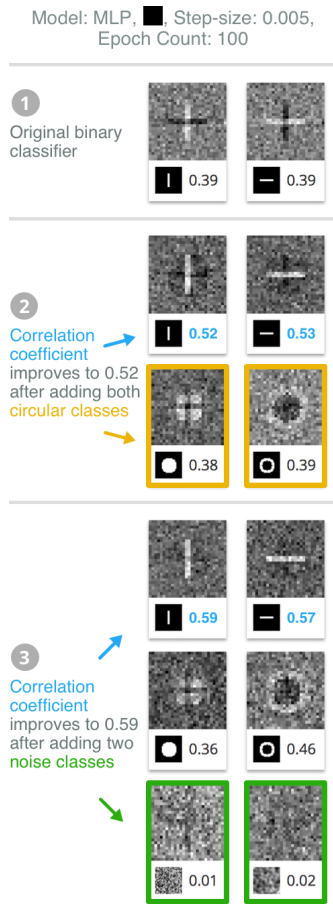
Model: MLP, ■, Step-size: 0.005, Epoch Count: 100

1
Original binary classifier

0.39
0.39

2
Correlation coefficient improves to 0.52 after adding both circular classes

0.52
0.53
0.38
0.39

3
Correlation coefficient improves to 0.59 after adding two noise classes

0.59
0.57
0.36
0.46
0.01
0.02